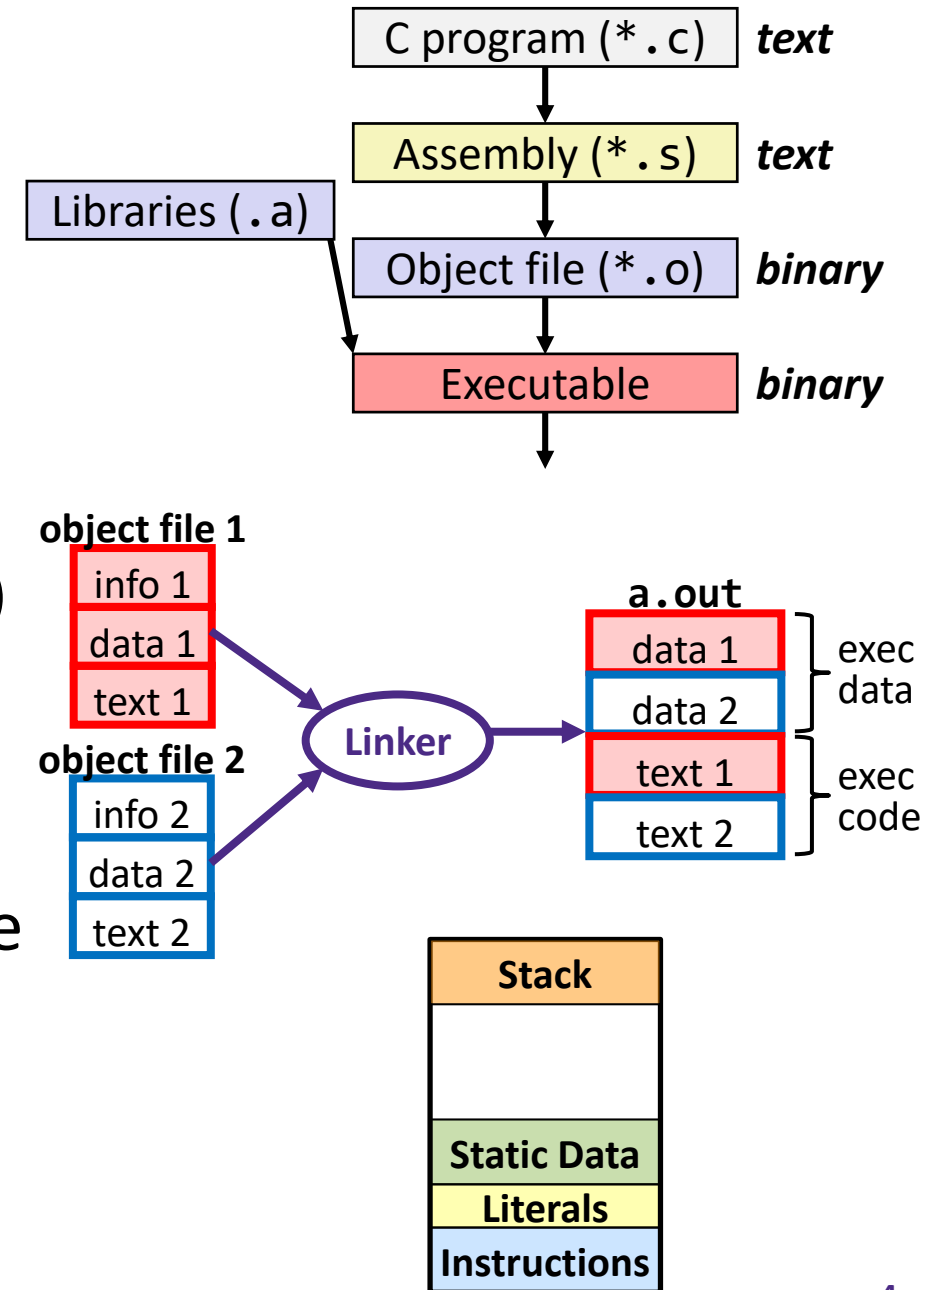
C program (*.c) text

Assembly (*.s) text

Libraries (.a)

Object file (*.o) binary

Executable binary

object file 1
info 1
data 1
text 1

object file 2
info 2
data 2
text 2

Linker

a.out
data 1
data 2
text 1
text 2

exec data

exec code

Stack

Static Data
Literals
Instructions